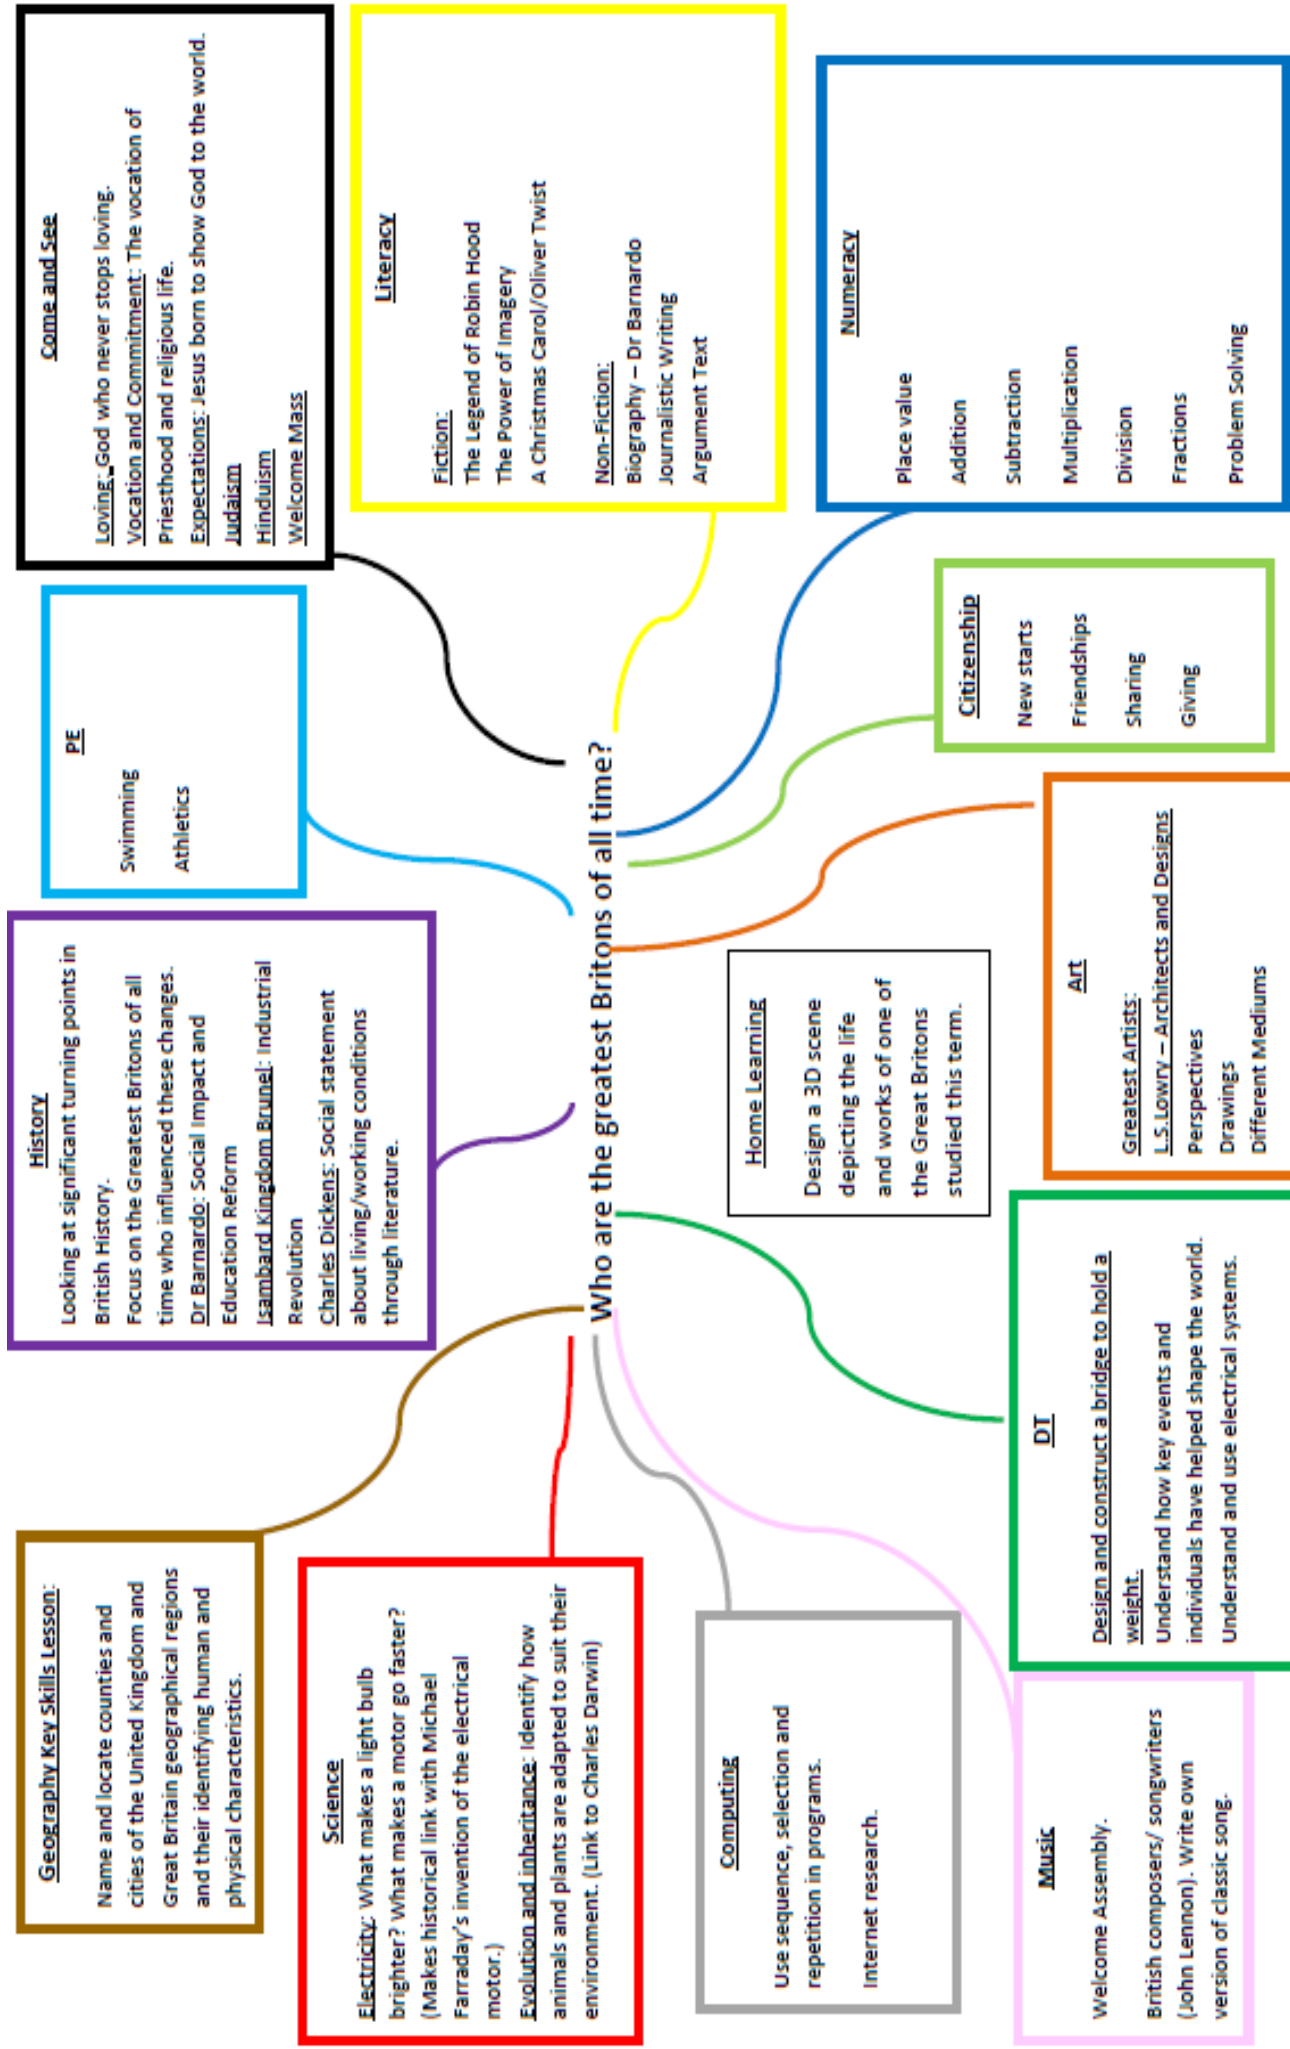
Who are the greatest Britons of all time?

Come and See
Loving: God who never stops loving.
Vocation and Commitment: The vocation of Priesthood and religious life.
Expectations: Jesus born to show God to the world.
Judaism
Hinduism
Welcome Mass

Literacy
Fiction:
The Legend of Robin Hood
The Power of Imagery
A Christmas Carol/Oliver Twist

Non-Fiction:
Biography – Dr Barnardo
Journalistic Writing
Argument Text

Numeracy
Place value
Addition
Subtraction
Multiplication
Division
Fractions
Problem Solving

PE
Swimming
Athletics

Citizenship
New starts
Friendships
Sharing
Giving

History
Looking at significant turning points in British History.
Focus on the Greatest Britons of all time who influenced these changes.
Dr Barnardo: Social Impact and Education Reform
Isambard Kingdom Brunel: Industrial Revolution
Charles Dickens: Social statement about living/working conditions through literature.

Home Learning
Design a 3D scene depicting the life and works of one of the Great Britons studied this term.

Art
Greatest Artists:
L.S.Lowry – Architects and Designs
Perspectives
Drawings
Different Mediums

Geography Key Skills Lesson:
Name and locate counties and cities of the United Kingdom and Great Britain geographical regions and their identifying human and physical characteristics.

Science
Electricity: What makes a light bulb brighter? What makes a motor go faster? (Makes historical link with Michael Farraday's invention of the electrical motor.)
Evolution and inheritance: Identify how animals and plants are adapted to suit their environment. (Link to Charles Darwin)

Computing
Use sequence, selection and repetition in programs.
Internet research.

DT
Design and construct a bridge to hold a weight.
Understand how key events and individuals have helped shape the world.
Understand and use electrical systems.

Music
Welcome Assembly.
British composers/ songwriters (John Lennon). Write own version of classic song.